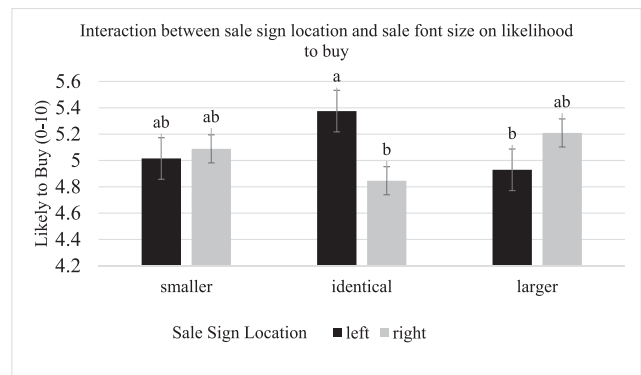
Interaction between sale sign location and sale font size on likelihood to buy

Likely to Buy (0-10)

5.6
5.4
5.2
5
4.8
4.6
4.4
4.2

ab
ab
a
b
b
ab

smaller
identical
larger

Sale Sign Location
left
right